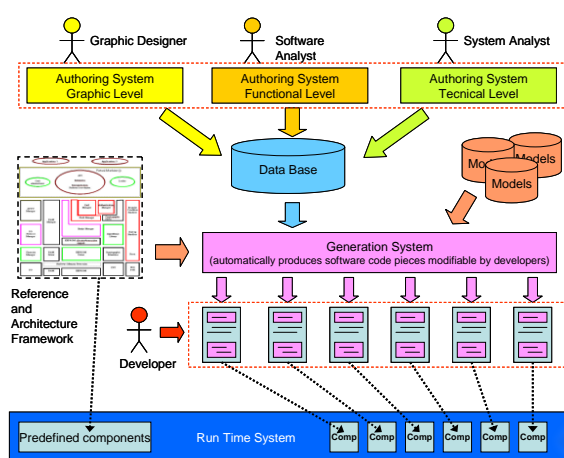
Graphic Designer

Software Analyst

System Analyst

Authoring System Graphic Level

Authoring System Functional Level

Authoring System Tecnical Level

Data Base

Models

Models

Models

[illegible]

Generation System
(automatically produces software code pieces modifiable by developers)

Reference and Architecture Framework

Developer

Predefined components

Run Time System

Comp

Comp

Comp

Comp

Comp

Comp

Comp